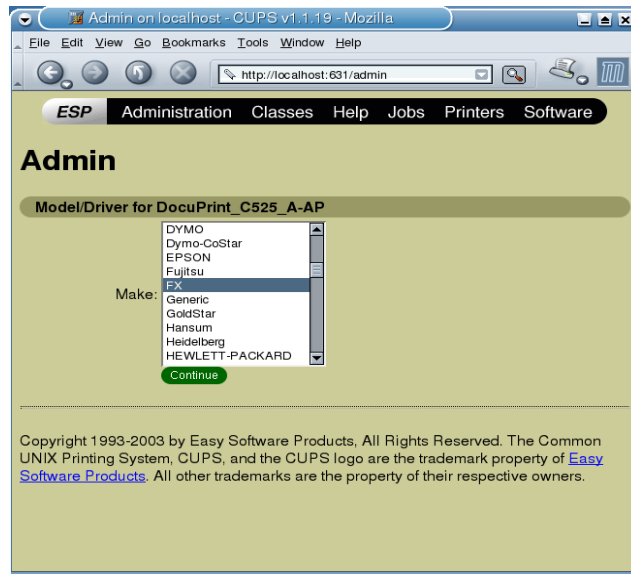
Admin on localhost - CUPS v1.1.19 - Mozilla

File Edit View Go Bookmarks Tools Window Help

http://localhost:631/admin

ESP Administration Classes Help Jobs Printers Software

Admin

Model/Driver for DocuPrint_C525_A-AP

Make: DYMO
Dymo-CoStar
EPSON
Fujitsu
FX
Generic
GoldStar
Hansum
Heidelberg
HEWLETT-PACKARD

Continue

Copyright 1993-2003 by Easy Software Products, All Rights Reserved. The Common UNIX Printing System, CUPS, and the CUPS logo are the trademark property of Easy Software Products. All other trademarks are the property of their respective owners.